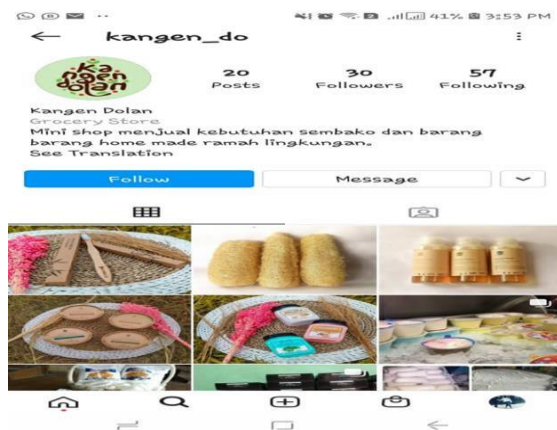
41% 3:53 PM

kangen_do

ka ngen dolan

20 Posts

30 Followers

57 Following

Kangen Dolan
Grocery Store
Mini shop menjual kebutuhan sembako dan barang barang home made ramah lingkungan.
See Translation

Follow

Message